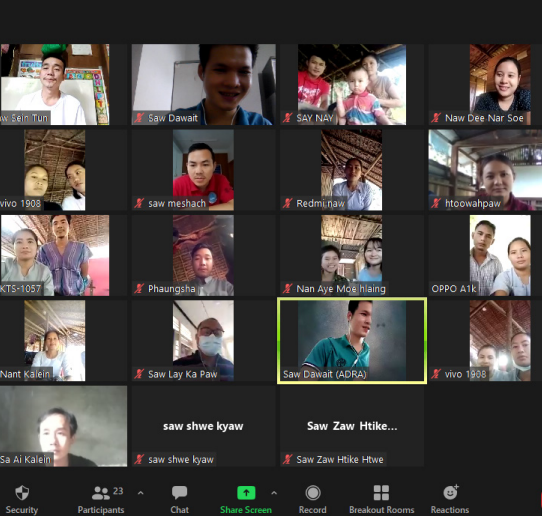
w Sein Tun
Saw Dawait
SAY NAY
Naw Dee Nar Soe
vivo 1908
saw meshach
Redmi naw
htoowahpaw
KTS-1057
Phaungsha
Nan Aye Moe hlaing
OPPO A1k
Nant Kalein
Saw Lay Ka Paw
Saw Dawait (ADRA)
vivo 1908
saw shwe kyaw
Saw Zaw Htike...
Sa Ai Kalein
saw shwe kyaw
Saw Zaw Htike Htwe
Security
23
Participants
Chat
Share Screen
Record
Breakout Rooms
Reactions